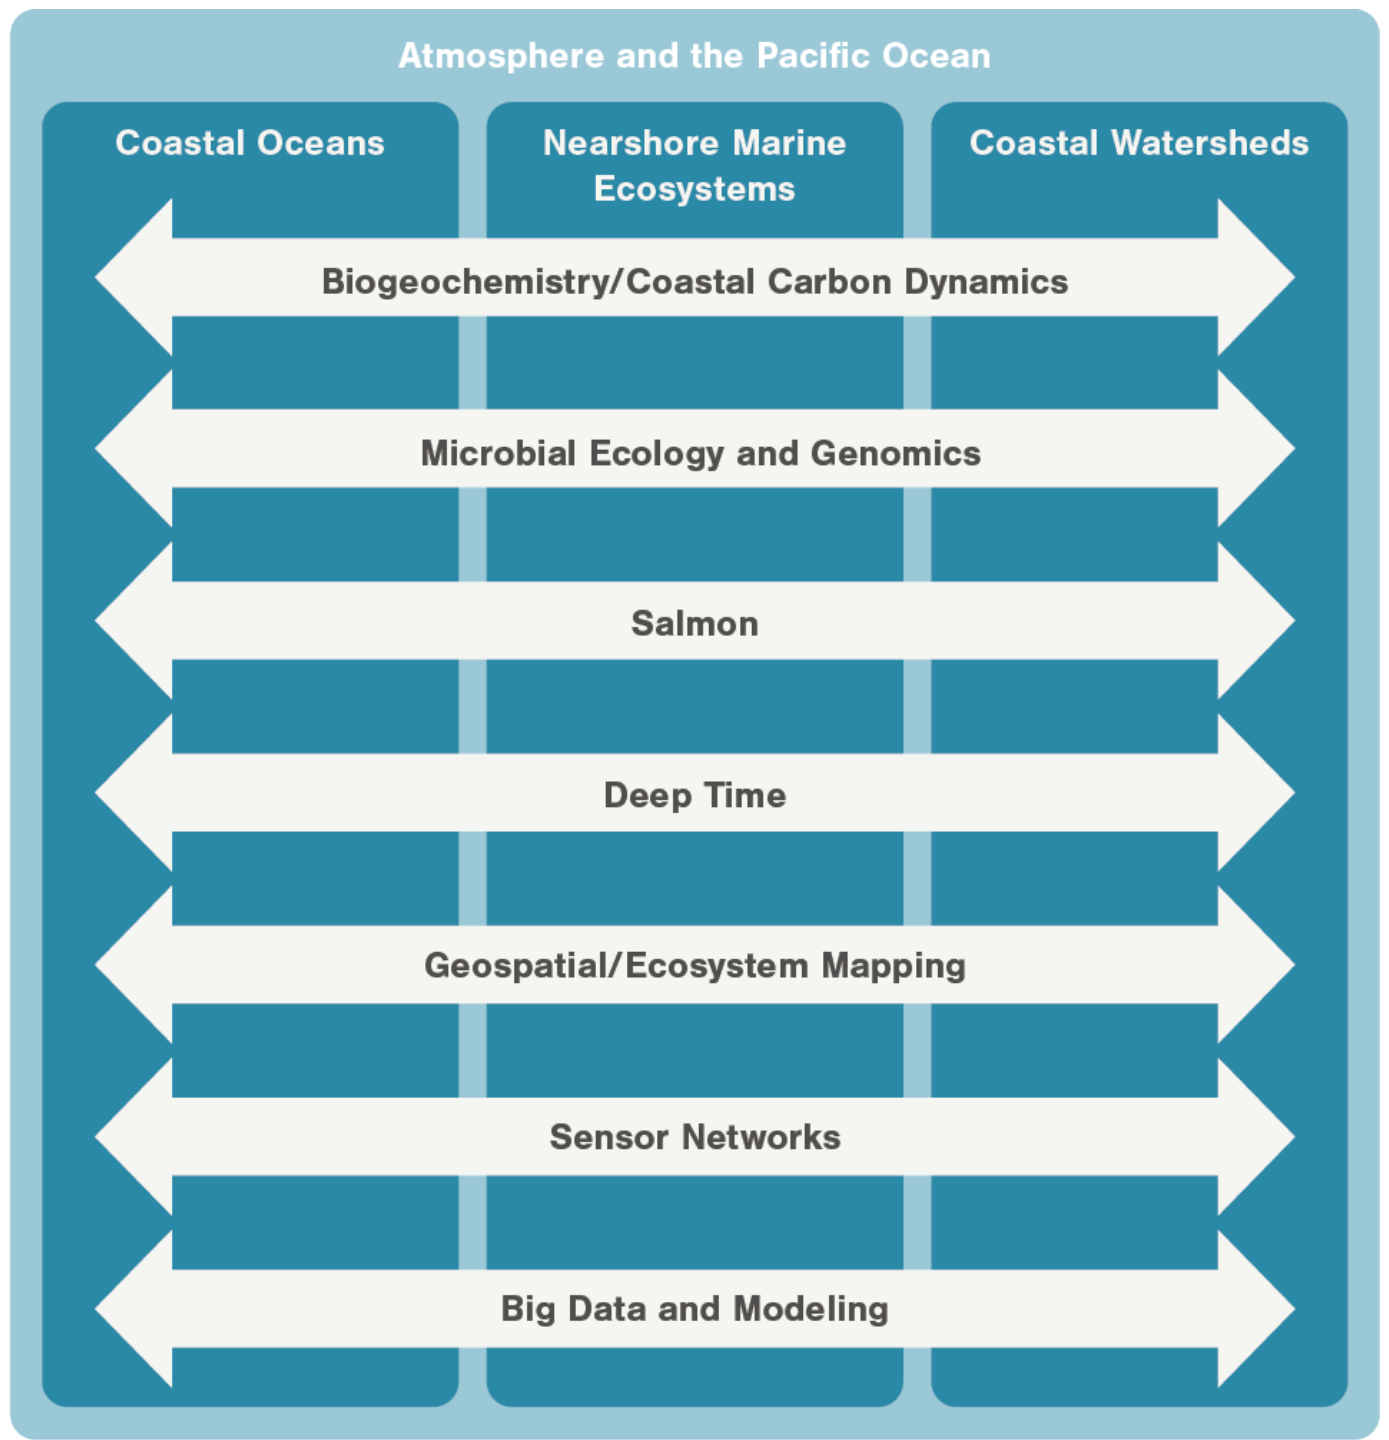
Atmosphere and the Pacific Ocean

Coastal Oceans

Nearshore Marine Ecosystems

Coastal Watersheds

Biogeochemistry/Coastal Carbon Dynamics

Microbial Ecology and Genomics

Salmon

Deep Time

Geospatial/Ecosystem Mapping

Sensor Networks

Big Data and Modeling